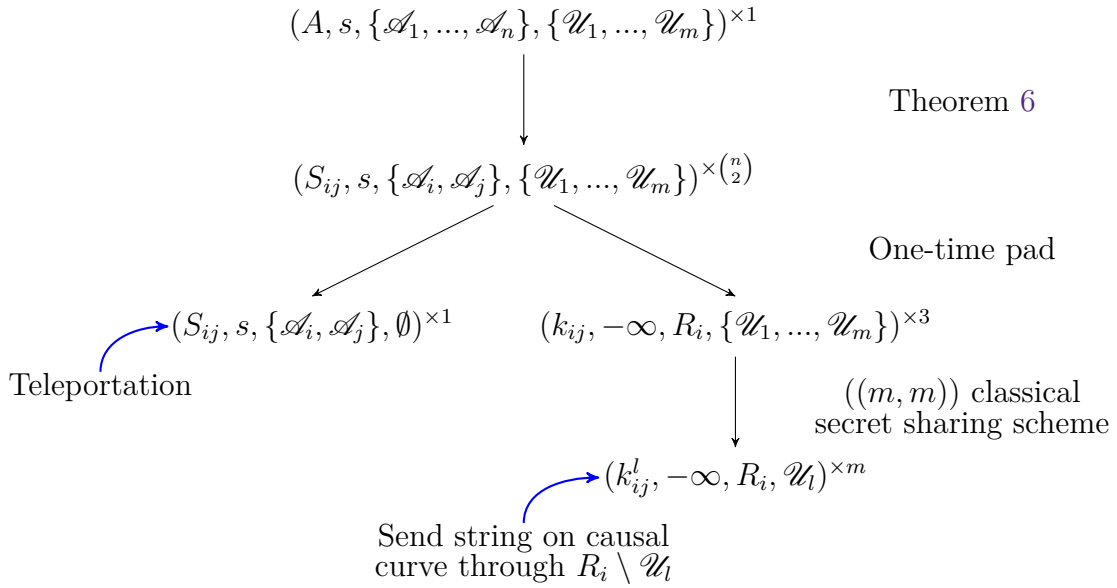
$(A, s, \{\mathscr{A}_1, ..., \mathscr{A}_n\}, \{\mathscr{U}_1, ..., \mathscr{U}_m\})^{\times 1}$

Theorem 6

$(S_{ij}, s, \{\mathscr{A}_i, \mathscr{A}_j\}, \{\mathscr{U}_1, ..., \mathscr{U}_m\})^{\times \binom{n}{2}}$

One-time pad

$(S_{ij}, s, \{\mathscr{A}_i, \mathscr{A}_j\}, \emptyset)^{\times 1}$

Teleportation

$(k_{ij}, -\infty, R_i, \{\mathscr{U}_1, ..., \mathscr{U}_m\})^{\times 3}$

$((m, m))$ classical secret sharing scheme

$(k_{ij}^l, -\infty, R_i, \mathscr{U}_l)^{\times m}$

Send string on causal curve through $R_i \setminus \mathscr{U}_l$